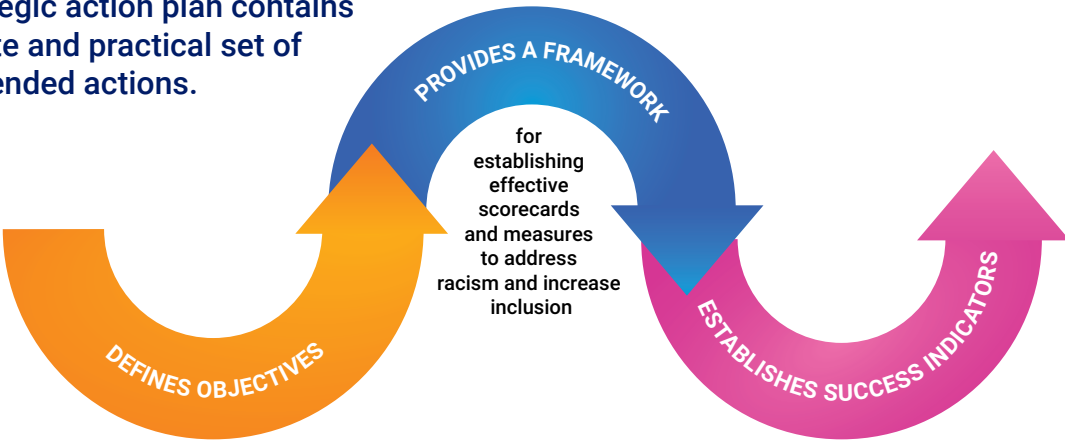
egic action plan contains te and practical set of ended actions.

PROVIDES A FRAMEWORK

for establishing effective scorecards and measures to address racism and increase inclusion

DEFINES OBJECTIVES

ESTABLISHES SUCCESS INDICATORS